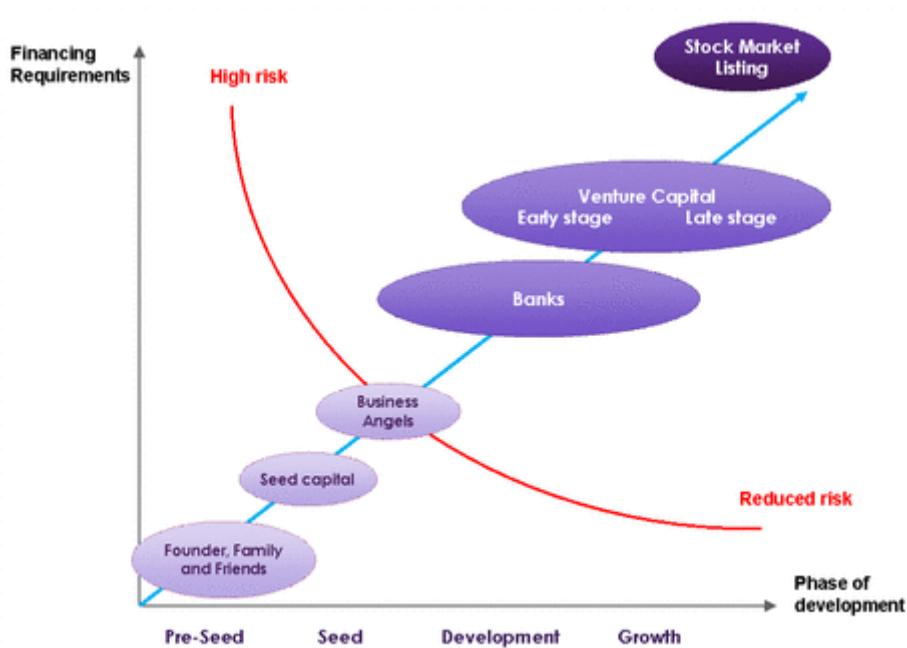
Financing Requirements

High risk

Stock Market Listing

Venture Capital
Early stage Late stage

Banks

Business Angels

Seed capital

Founder, Family and Friends

Reduced risk

Phase of development

Pre-Seed Seed Development Growth